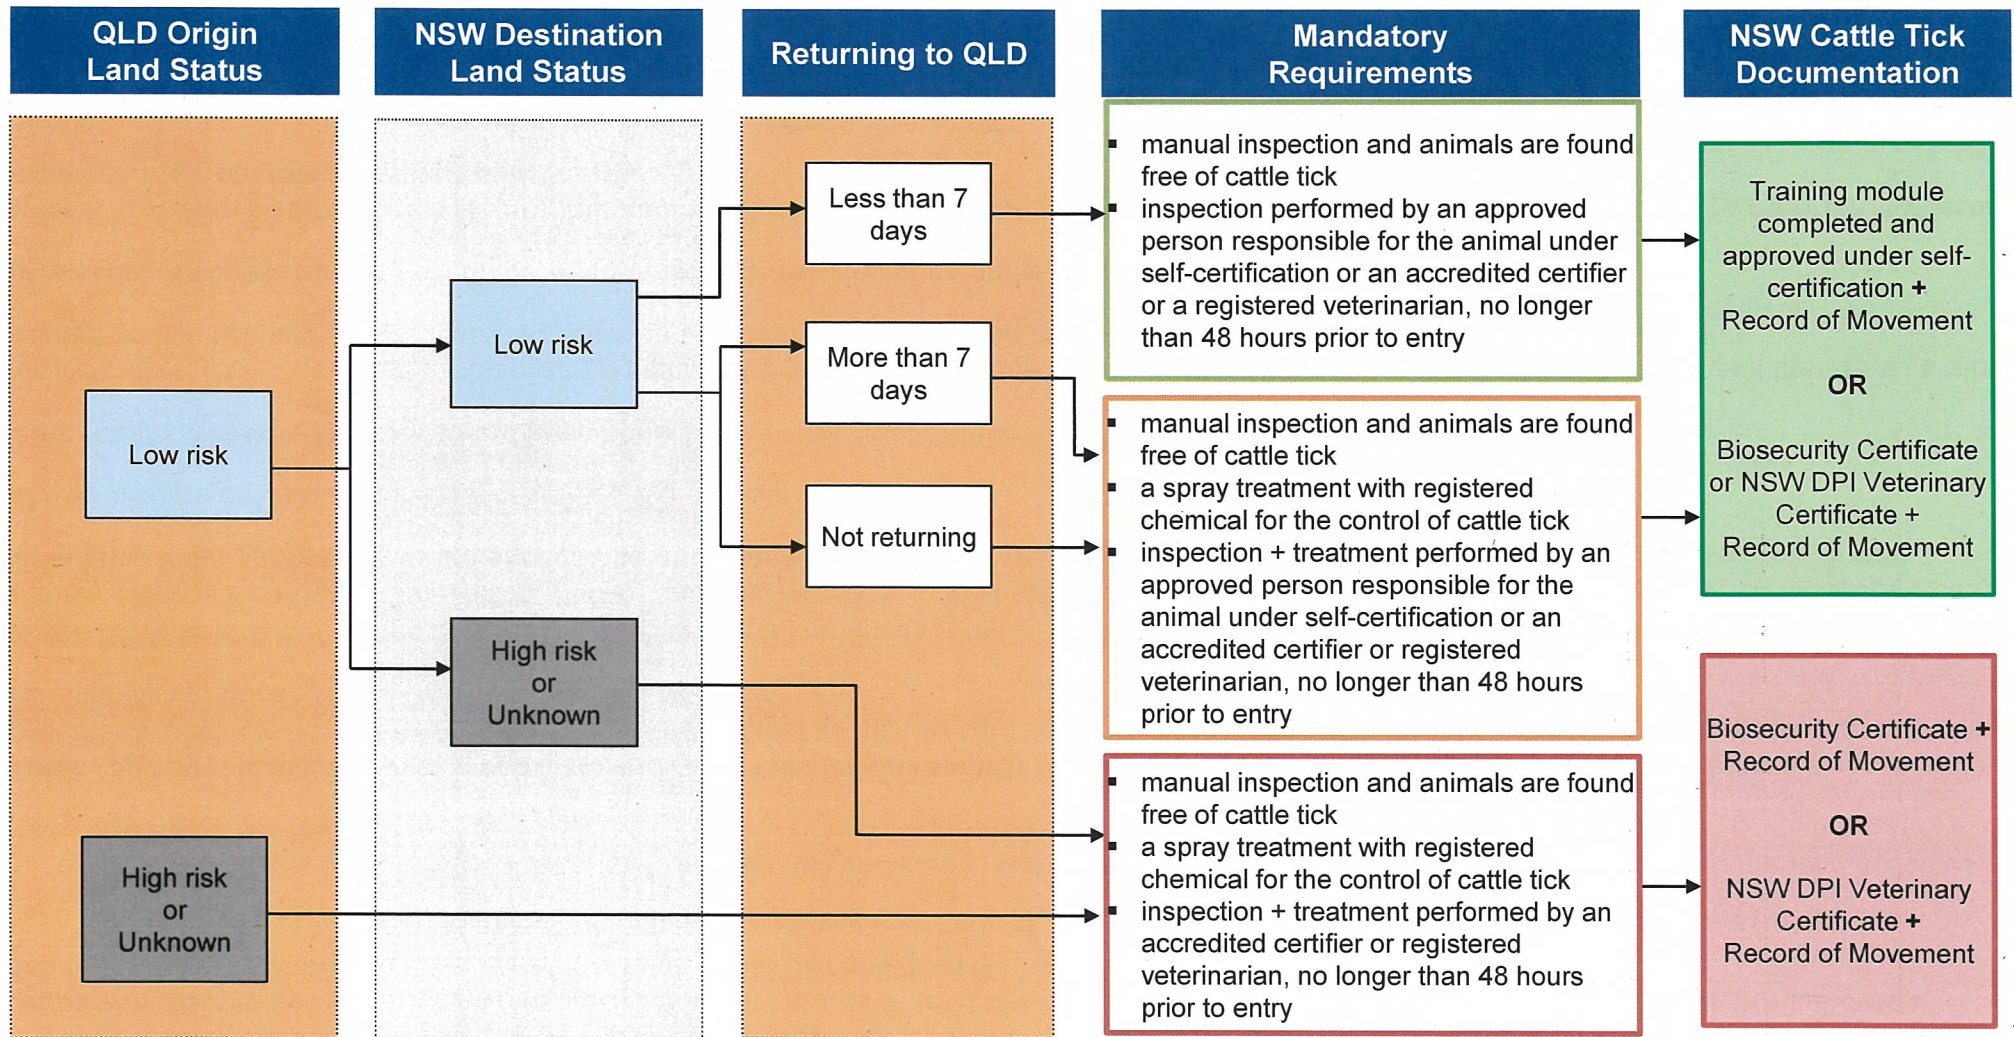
QLD Origin Land Status

NSW Destination Land Status

Returning to QLD

Mandatory Requirements

NSW Cattle Tick Documentation

Low risk

High risk or Unknown

Low risk

High risk or Unknown

Less than 7 days

More than 7 days

Not returning

- manual inspection and animals are found free of cattle tick
- inspection performed by an approved person responsible for the animal under self-certification or an accredited certifier or a registered veterinarian, no longer than 48 hours prior to entry

- manual inspection and animals are found free of cattle tick
- a spray treatment with registered chemical for the control of cattle tick
- inspection + treatment performed by an approved person responsible for the animal under self-certification or an accredited certifier or registered veterinarian, no longer than 48 hours prior to entry

- manual inspection and animals are found free of cattle tick
- a spray treatment with registered chemical for the control of cattle tick
- inspection + treatment performed by an accredited certifier or registered veterinarian, no longer than 48 hours prior to entry

Training module completed and approved under self-certification + Record of Movement

OR

Biosecurity Certificate or NSW DPI Veterinary Certificate + Record of Movement

Biosecurity Certificate + Record of Movement

OR

NSW DPI Veterinary Certificate + Record of Movement